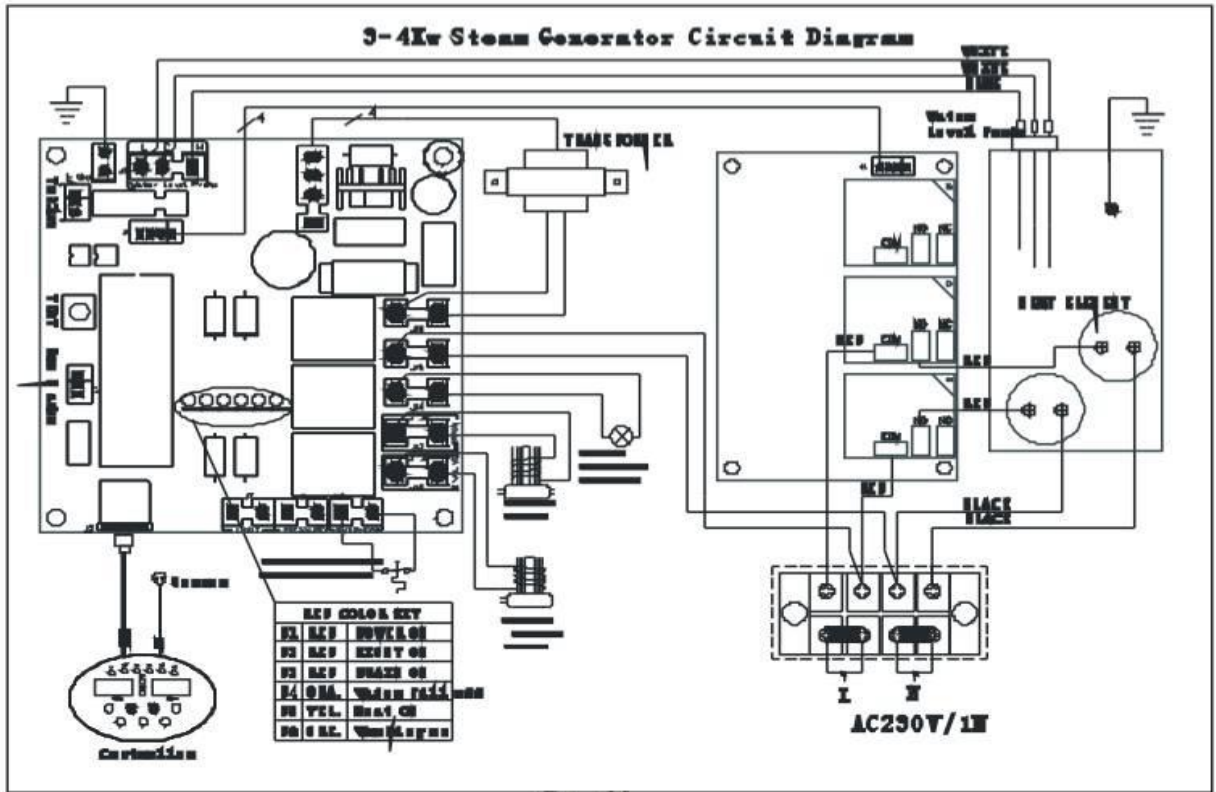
3-4Kw Steam Generator Circuit Diagram

WHITE
WHITE
BLUE

Water Level Probe

TRANSFORMER

TEST

HEAT ELEMENT

RED
COM
NO
NC

RED

RED

RED

BLACK
BLACK

L
N

AC230V/1N

Sensor

Controller

| LED COLOR KEY | | |
|---|---|---|
| L1 | RED | POWER ON |
| L2 | RED | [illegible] ON |
| L3 | RED | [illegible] ON |
| L4 | ORA. | Water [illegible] |
| L5 | YEL. | Heat ON |
| L6 | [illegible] | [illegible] |